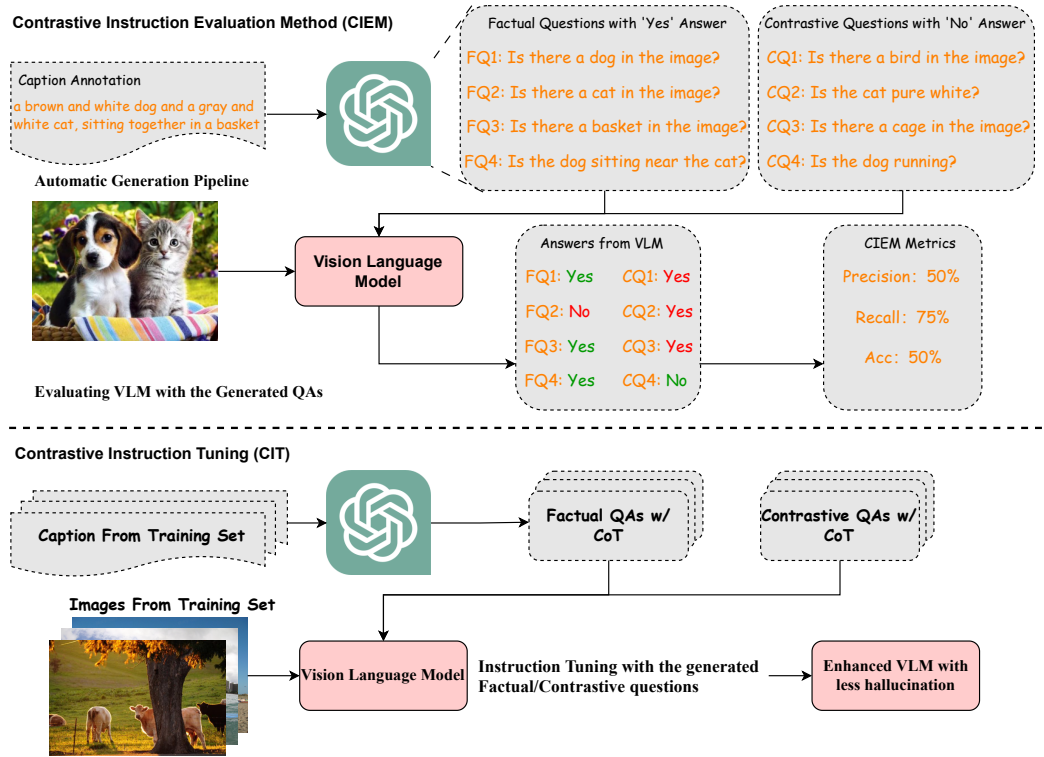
Contrastive Instruction Evaluation Method (CIEM)

Caption Annotation

a brown and white dog and a gray and white cat, sitting together in a basket

Automatic Generation Pipeline

Factual Questions with 'Yes' Answer

FQ1: Is there a dog in the image?

FQ2: Is there a cat in the image?

FQ3: Is there a basket in the image?

FQ4: Is the dog sitting near the cat?

Contrastive Questions with 'No' Answer

CQ1: Is there a bird in the image?

CQ2: Is the cat pure white?

CQ3: Is there a cage in the image?

CQ4: Is the dog running?

Vision Language Model

Answers from VLM

| | |
|---|---|
| FQ1: Yes | CQ1: Yes |
| FQ2: No | CQ2: Yes |
| FQ3: Yes | CQ3: Yes |
| FQ4: Yes | CQ4: No |

CIEM Metrics

Precision: 50%

Recall: 75%

Acc: 50%

Evaluating VLM with the Generated QAs

Contrastive Instruction Tuning (CIT)

Caption From Training Set

Factual QAs w/ CoT

Contrastive QAs w/ CoT

Images From Training Set

Vision Language Model

Instruction Tuning with the generated Factual/Contrastive questions

Enhanced VLM with less hallucination